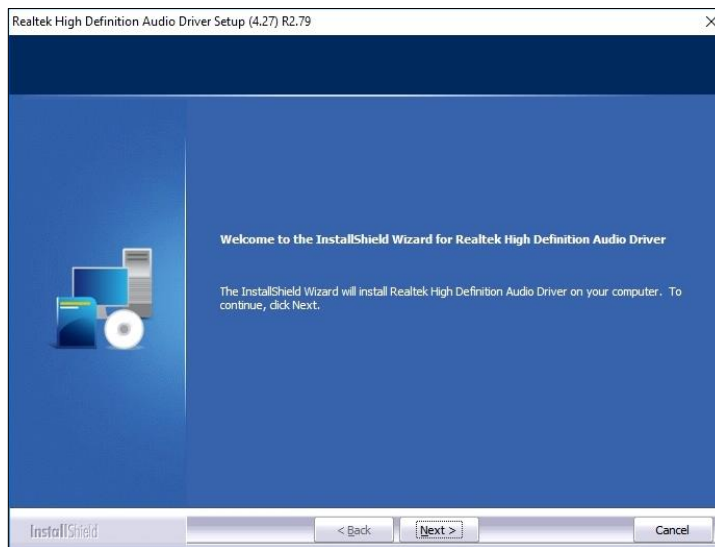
Realtek High Definition Audio Driver Setup (4.27) R2.79

×

Welcome to the InstallShield Wizard for Realtek High Definition Audio Driver

The InstallShield Wizard will install Realtek High Definition Audio Driver on your computer. To continue, click Next.

InstallShield

< Back

Next >

Cancel